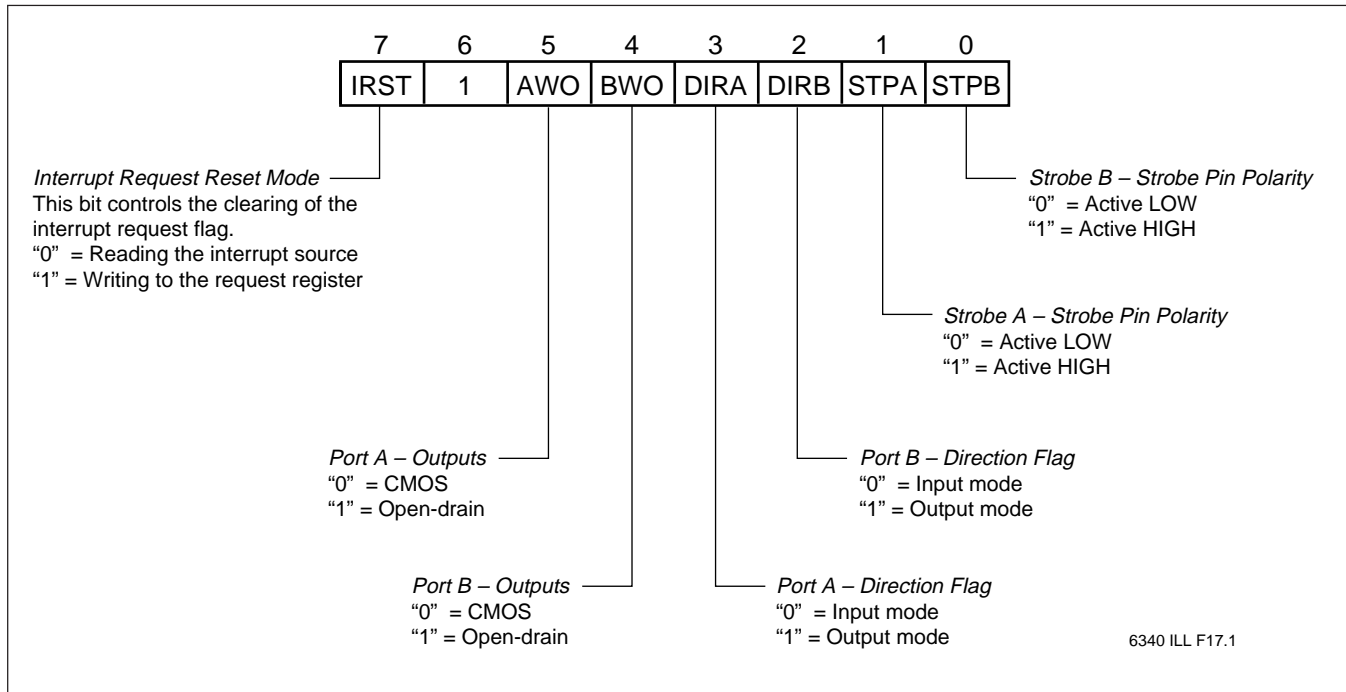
| 7 | 6 | 5 | 4 | 3 | 2 | 1 | 0 |
|---|---|---|---|---|---|---|---|
| IRST | 1 | AWO | BWO | DIRA | DIRB | STPA | STPB |

Strobe B – Strobe Pin Polarity
"0" = Active LOW
"1" = Active HIGH

Interrupt Request Reset Mode
This bit controls the clearing of the interrupt request flag.
"0" = Reading the interrupt source
"1" = Writing to the request register

Strobe A – Strobe Pin Polarity
"0" = Active LOW
"1" = Active HIGH

Port A – Outputs
"0" = CMOS
"1" = Open-drain

Port B – Direction Flag
"0" = Input mode
"1" = Output mode

Port B – Outputs
"0" = CMOS
"1" = Open-drain

Port A – Direction Flag
"0" = Input mode
"1" = Output mode

6340 ILL F17.1